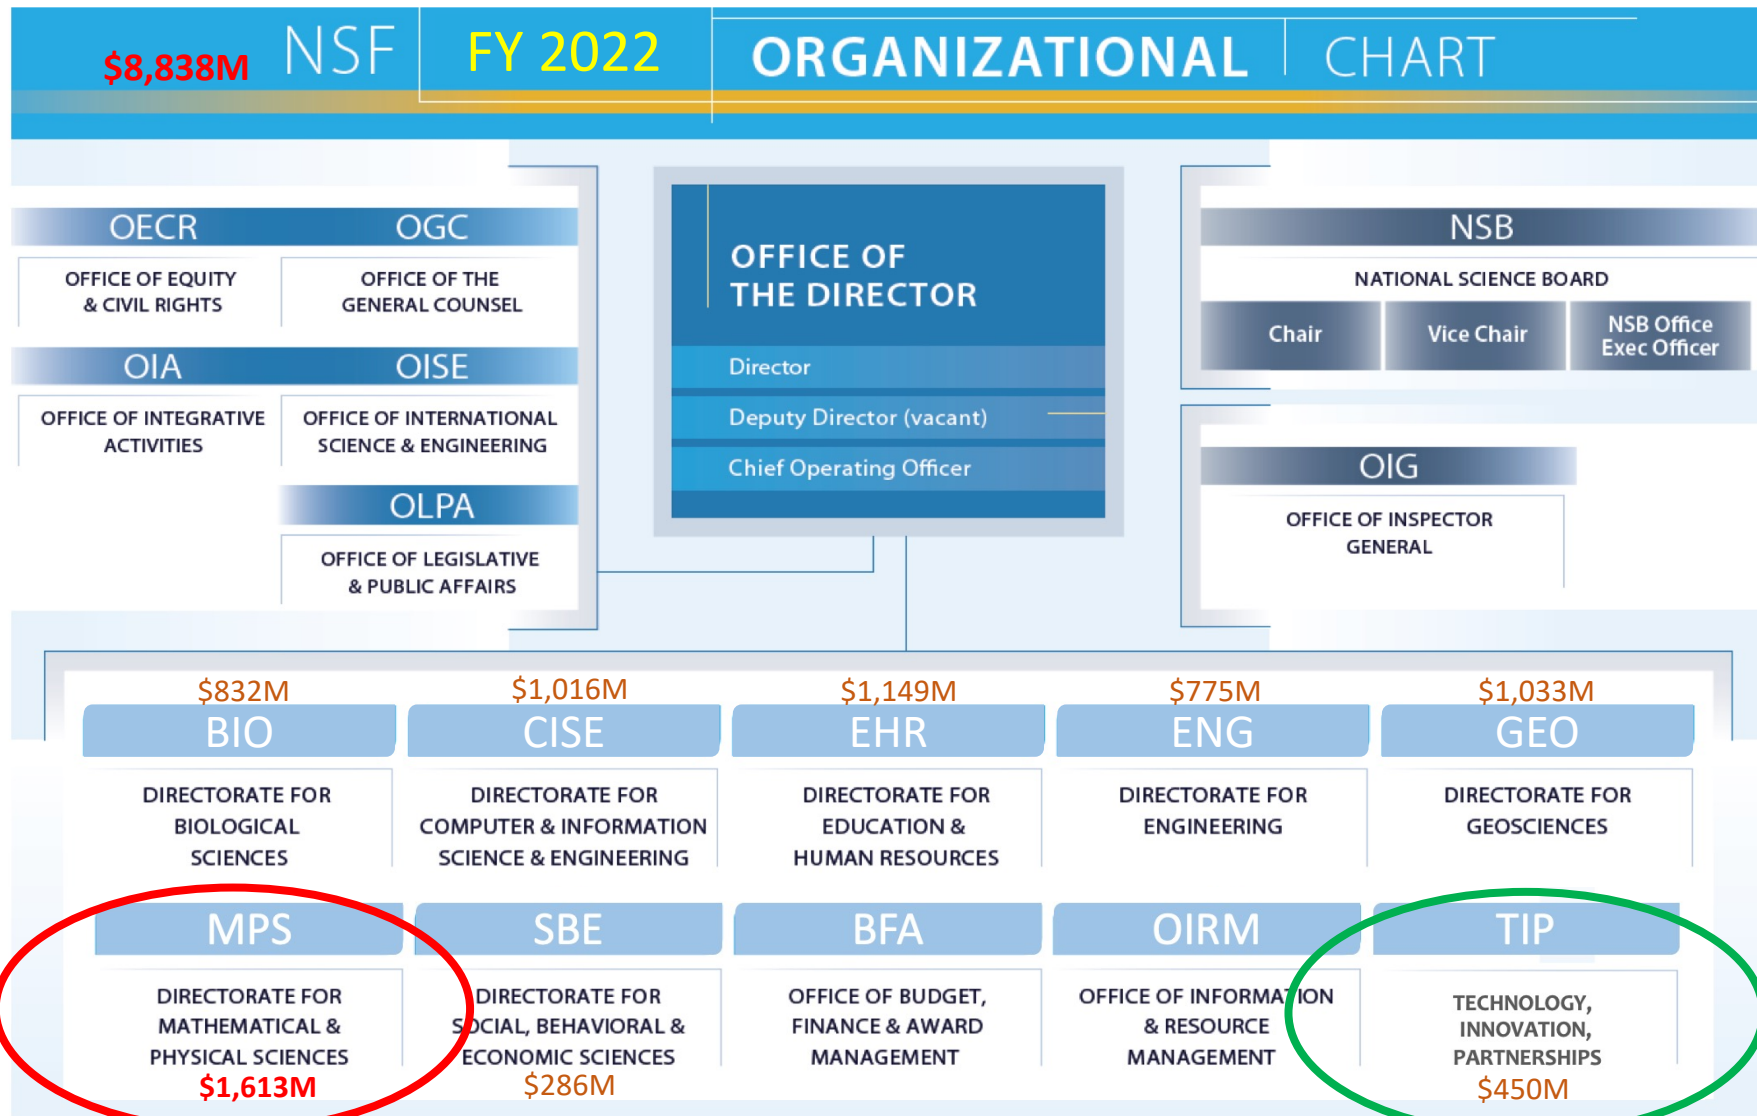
$8,838M NSF FY 2022 ORGANIZATIONAL CHART

OECR
OFFICE OF EQUITY & CIVIL RIGHTS

OGC
OFFICE OF THE GENERAL COUNSEL

OIA
OFFICE OF INTEGRATIVE ACTIVITIES

OISE
OFFICE OF INTERNATIONAL SCIENCE & ENGINEERING

OLPA
OFFICE OF LEGISLATIVE & PUBLIC AFFAIRS

OFFICE OF THE DIRECTOR
Director
Deputy Director (vacant)
Chief Operating Officer

NSB
NATIONAL SCIENCE BOARD
Chair
Vice Chair
NSB Office Exec Officer

OIG
OFFICE OF INSPECTOR GENERAL

$832M
BIO
DIRECTORATE FOR BIOLOGICAL SCIENCES

$1,016M
CISE
DIRECTORATE FOR COMPUTER & INFORMATION SCIENCE & ENGINEERING

$1,149M
EHR
DIRECTORATE FOR EDUCATION & HUMAN RESOURCES

$775M
ENG
DIRECTORATE FOR ENGINEERING

$1,033M
GEO
DIRECTORATE FOR GEOSCIENCES

MPS
DIRECTORATE FOR MATHEMATICAL & PHYSICAL SCIENCES
$1,613M

SBE
DIRECTORATE FOR SOCIAL, BEHAVIORAL & ECONOMIC SCIENCES
$286M

BFA
OFFICE OF BUDGET, FINANCE & AWARD MANAGEMENT

OIRM
OFFICE OF INFORMATION & RESOURCE MANAGEMENT

TIP
TECHNOLOGY, INNOVATION, PARTNERSHIPS
$450M